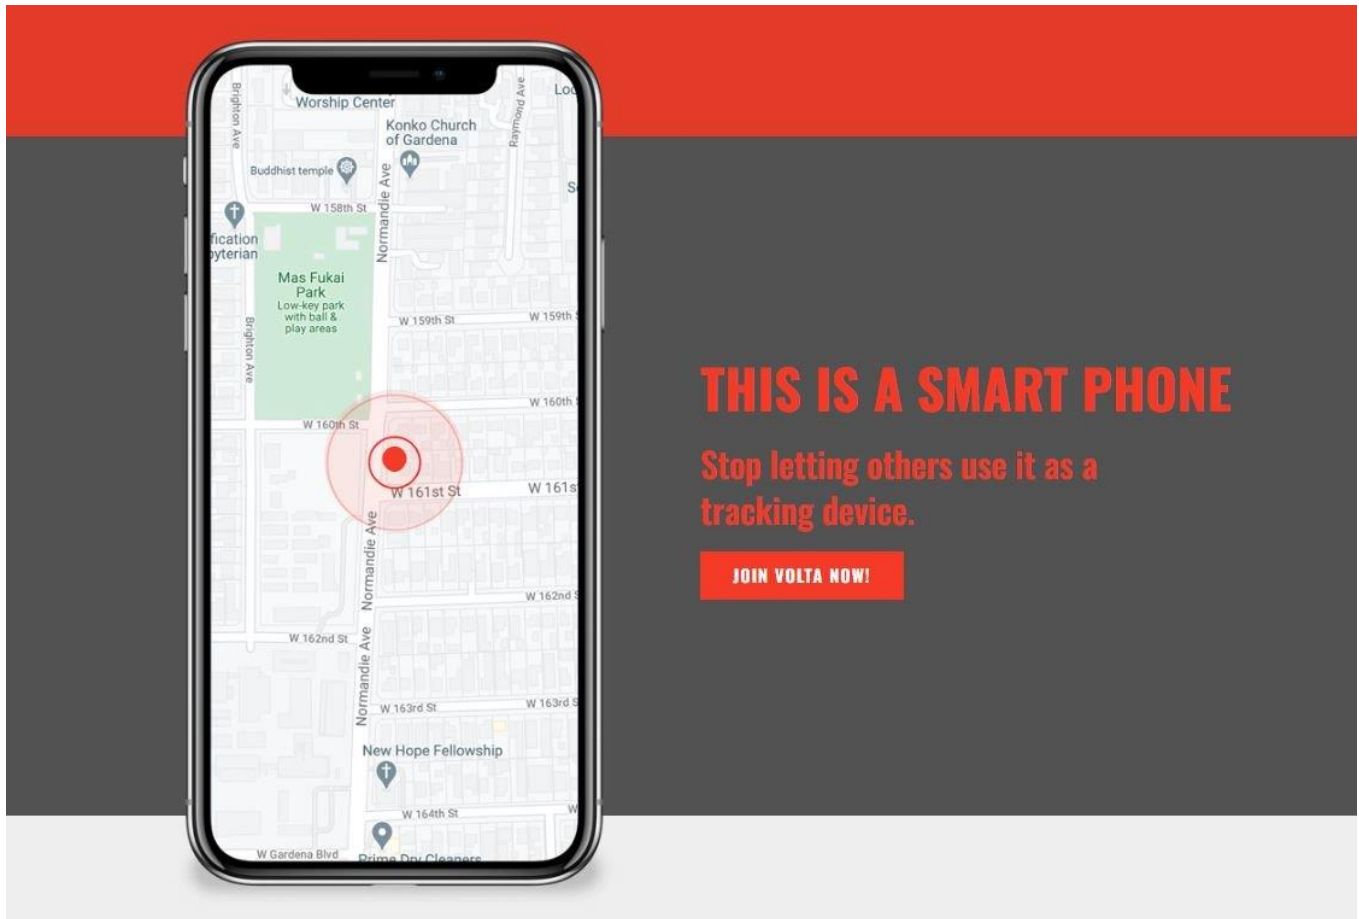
Worship Center
Brighton Ave
Raymond Ave
Lo
Konko Church of Gardena
Buddhist temple
S
W 158th St
Normandie Ave
fication
yterian
Mas Fukai Park
Low-key park with ball & play areas
Brighton Ave
W 159th St
W 159th
W 160th
W 160th St
W 161st St
W 161s
Normandie Ave
W 162nd
W 162nd St
Normandie Ave
W 163rd St
W 163rd
New Hope Fellowship
W 164th St
W
W Gardena Blvd
Prima Dry Cleaners

THIS IS A SMART PHONE

Stop letting others use it as a tracking device.

JOIN VOLTA NOW!